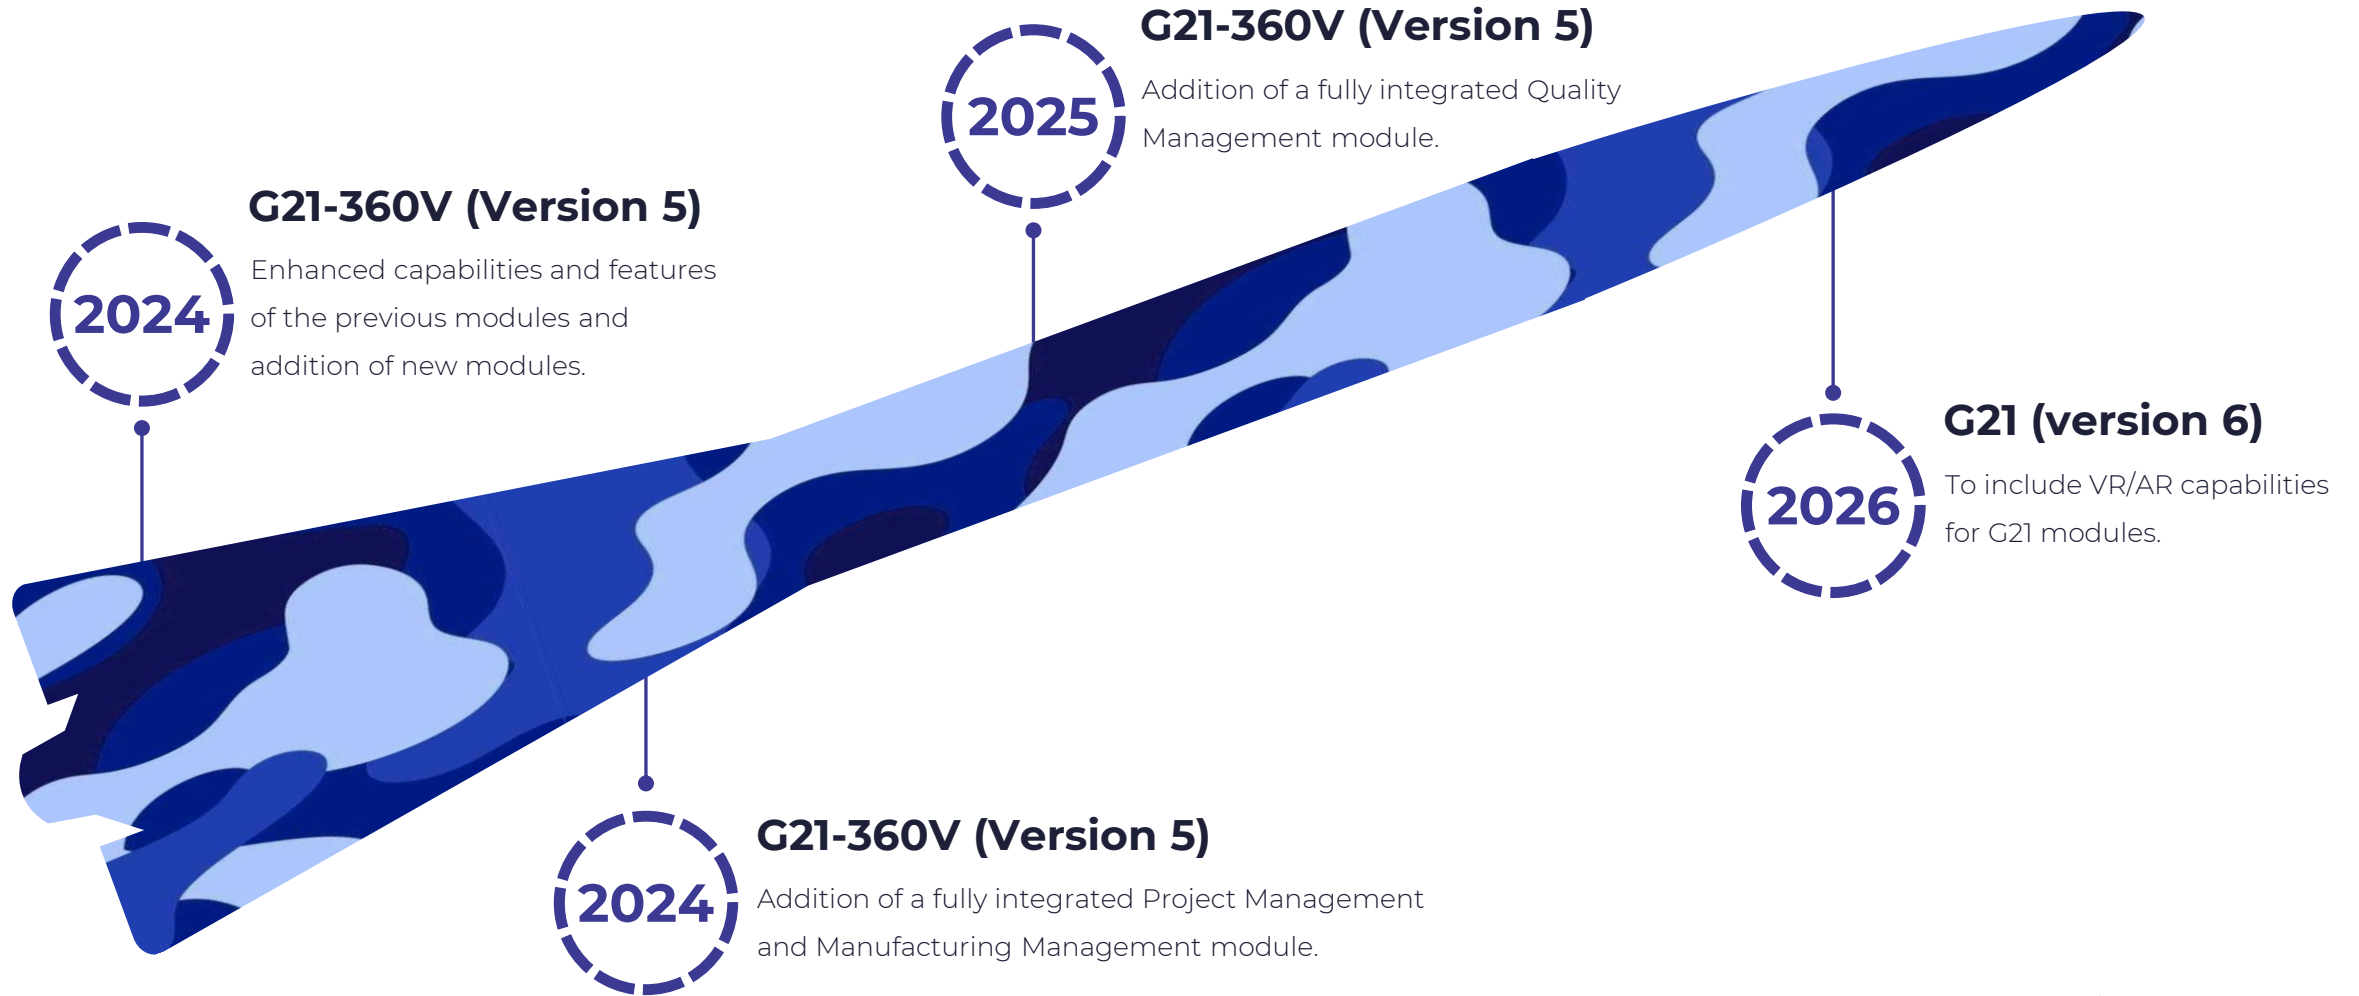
2024

G21-360V (Version 5)

Enhanced capabilities and features of the previous modules and addition of new modules.

2024

G21-360V (Version 5)

Addition of a fully integrated Project Management and Manufacturing Management module.

2025

G21-360V (Version 5)

Addition of a fully integrated Quality Management module.

2026

G21 (version 6)

To include VR/AR capabilities for G21 modules.